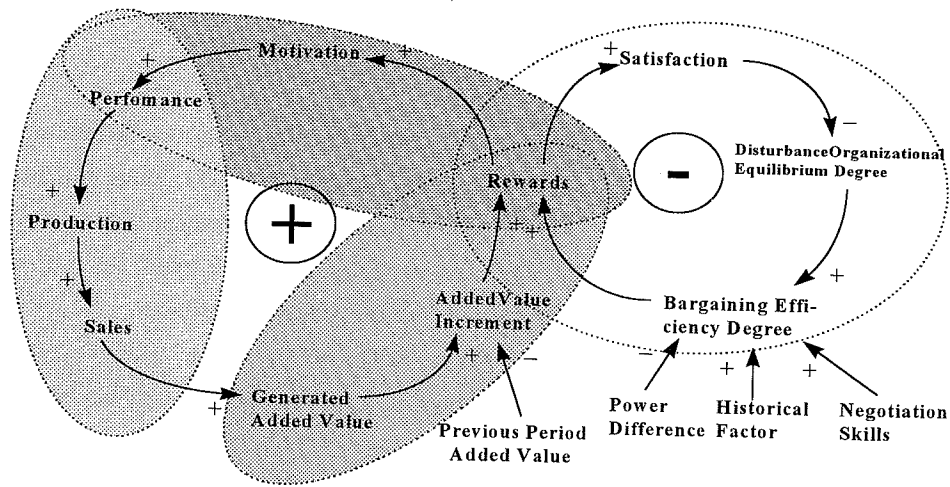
Motivation
+
+
Perfomance
+
Production
+
Sales
+
Generated Added Value
+
AddedValue Increment
+
−
Previous Period Added Value
Rewards
+
+
+
Satisfaction
−
DisturbanceOrganizational Equilibrium Degree
+
Bargaining Efficiency Degree
−
+
+
Power Difference
Historical Factor
Negotiation Skills